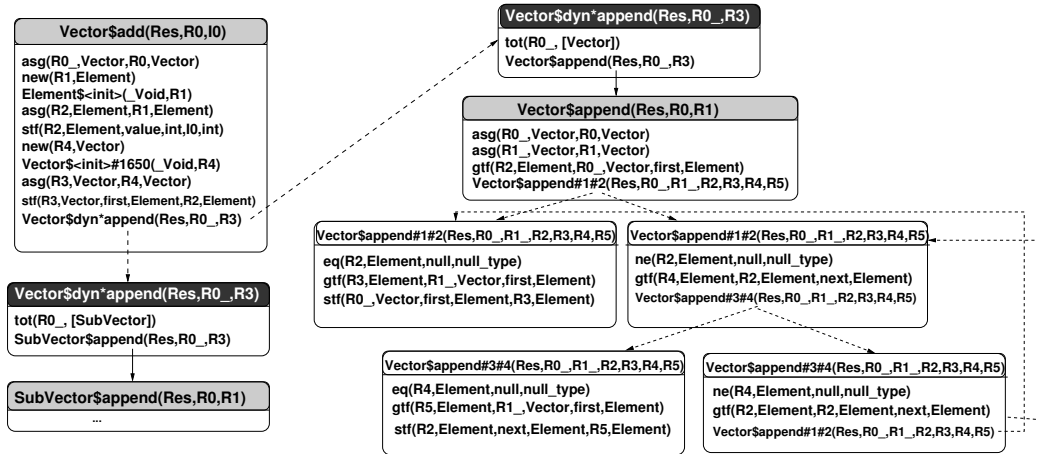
Vector$add(Res,R0,I0)

asg(R0_,Vector,R0,Vector)
new(R1,Element)
Element$<init>(_Void,R1)
asg(R2,Element,R1,Element)
stf(R2,Element,value,int,I0,int)
new(R4,Vector)
Vector$<init>#1650(_Void,R4)
asg(R3,Vector,R4,Vector)
stf(R3,Vector,first,Element,R2,Element)
Vector$dyn*append(Res,R0_,R3)

Vector$dyn*append(Res,R0_,R3)

tot(R0_, [SubVector])
SubVector$append(Res,R0_,R3)

SubVector$append(Res,R0,R1)

...

Vector$dyn*append(Res,R0_,R3)

tot(R0_, [Vector])
Vector$append(Res,R0_,R3)

Vector$append(Res,R0,R1)

asg(R0_,Vector,R0,Vector)
asg(R1_,Vector,R1,Vector)
gtf(R2,Element,R0_,Vector,first,Element)
Vector$append#1#2(Res,R0_,R1_,R2,R3,R4,R5)

Vector$append#1#2(Res,R0_,R1_,R2,R3,R4,R5)

eq(R2,Element,null,null_type)
gtf(R3,Element,R1_,Vector,first,Element)
stf(R0_,Vector,first,Element,R3,Element)

Vector$append#1#2(Res,R0_,R1_,R2,R3,R4,R5)

ne(R2,Element,null,null_type)
gtf(R4,Element,R2,Element,next,Element)
Vector$append#3#4(Res,R0_,R1_,R2,R3,R4,R5)

Vector$append#3#4(Res,R0_,R1_,R2,R3,R4,R5)

eq(R4,Element,null,null_type)
gtf(R5,Element,R1_,Vector,first,Element)
stf(R2,Element,next,Element,R5,Element)

Vector$append#3#4(Res,R0_,R1_,R2,R3,R4,R5)

ne(R4,Element,null,null_type)
gtf(R2,Element,R2,Element,next,Element)
Vector$append#1#2(Res,R0_,R1_,R2,R3,R4,R5)